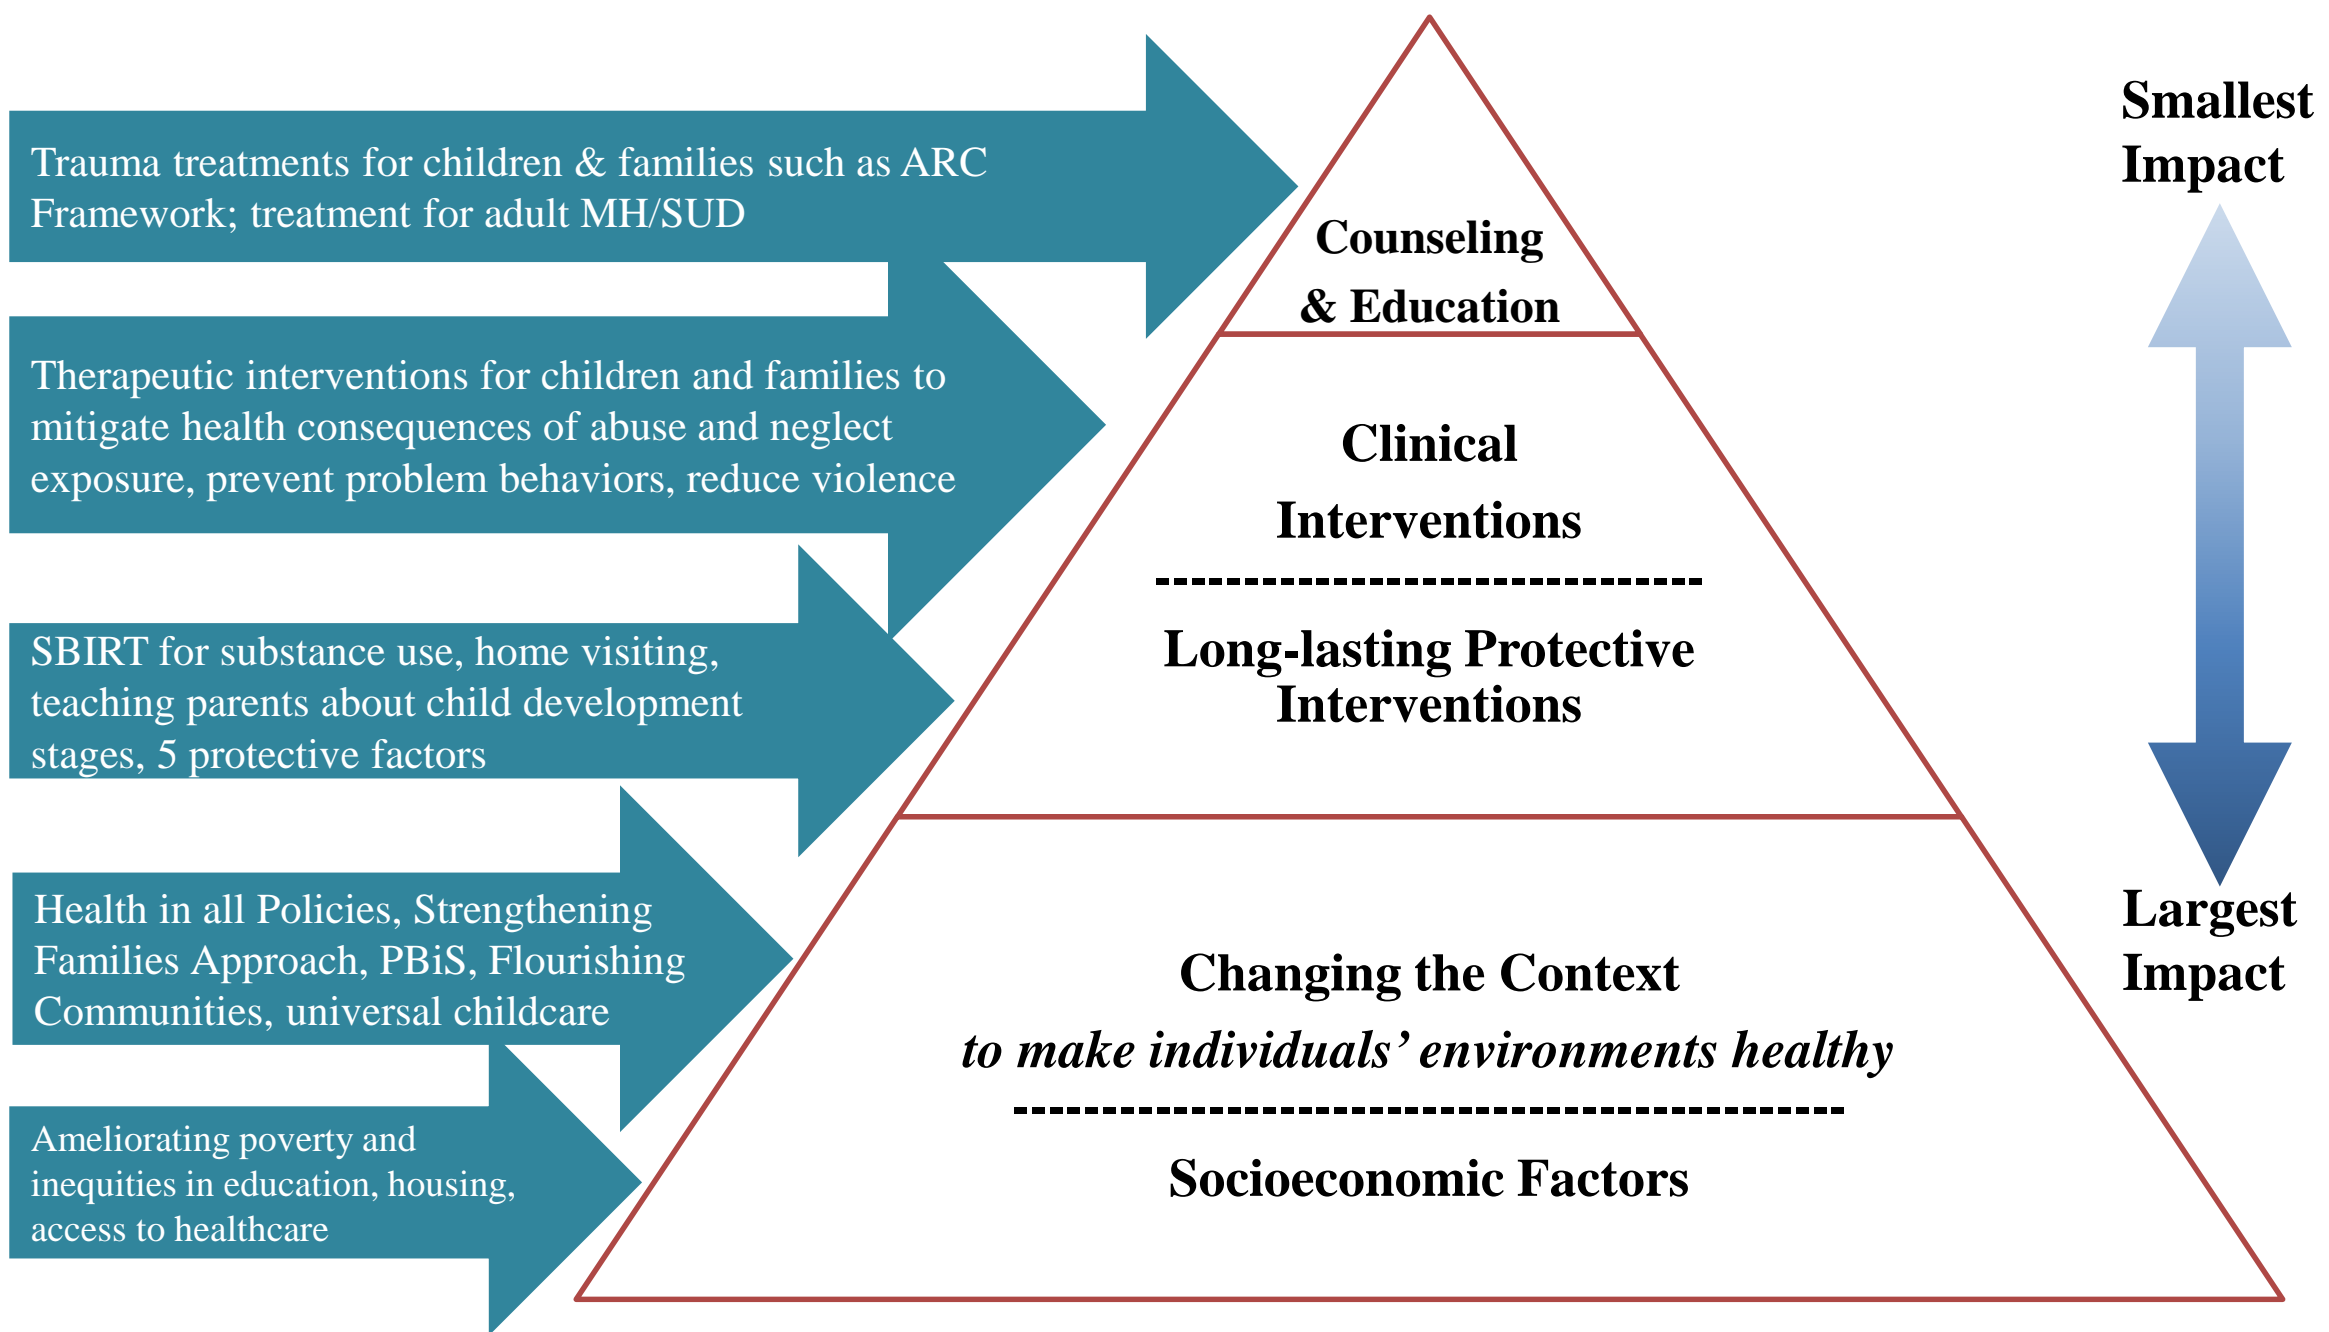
Trauma treatments for children & families such as ARC Framework; treatment for adult MH/SUD

Therapeutic interventions for children and families to mitigate health consequences of abuse and neglect exposure, prevent problem behaviors, reduce violence

SBIRT for substance use, home visiting, teaching parents about child development stages, 5 protective factors

Health in all Policies, Strengthening Families Approach, PBiS, Flourishing Communities, universal childcare

Ameliorating poverty and inequities in education, housing, access to healthcare

Counseling & Education

Clinical Interventions

Long-lasting Protective Interventions

Changing the Context
*to make individuals' environments healthy*

Socioeconomic Factors

Smallest Impact

Largest Impact